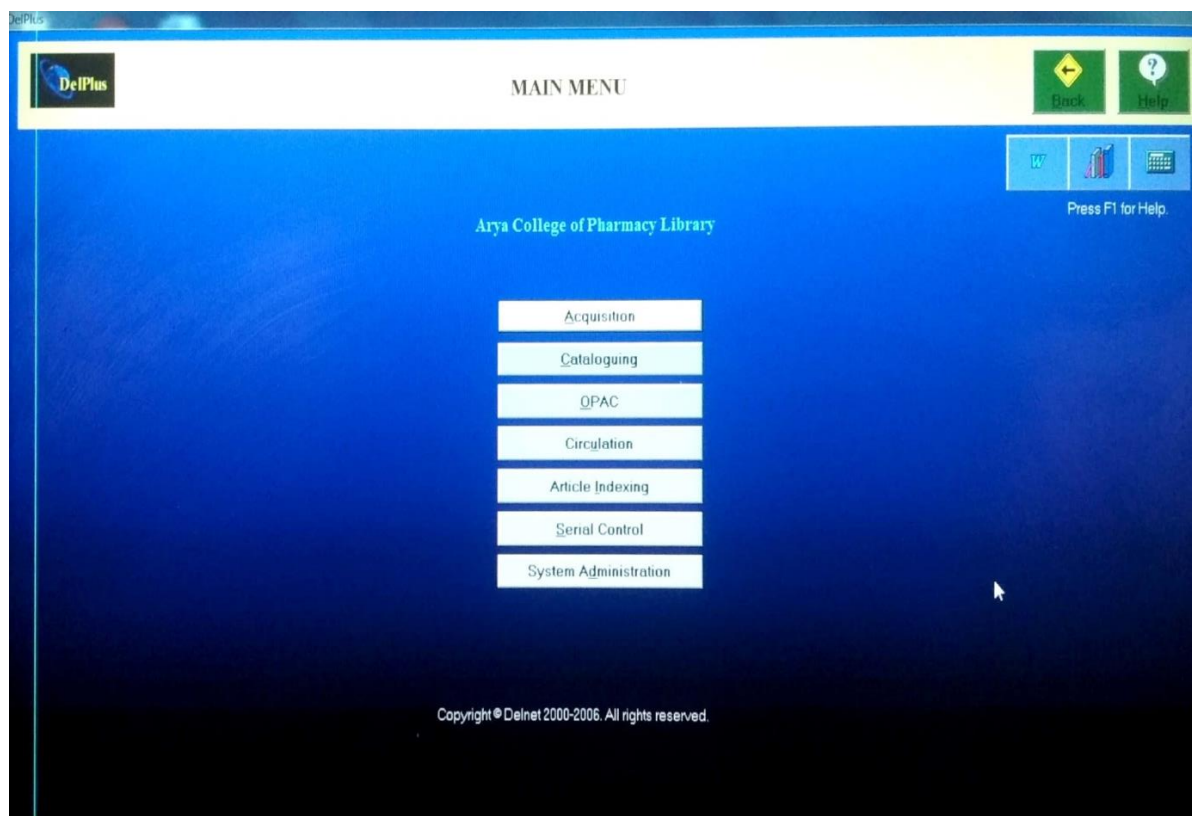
DelPlus

DelPlus

MAIN MENU

Back

Help

W

Press F1 for Help.

Arya College of Pharmacy Library

Acquisition

Cataloguing

OPAC

Circulation

Article Indexing

Serial Control

System Administration

Copyright © Delnet 2000-2006. All rights reserved.